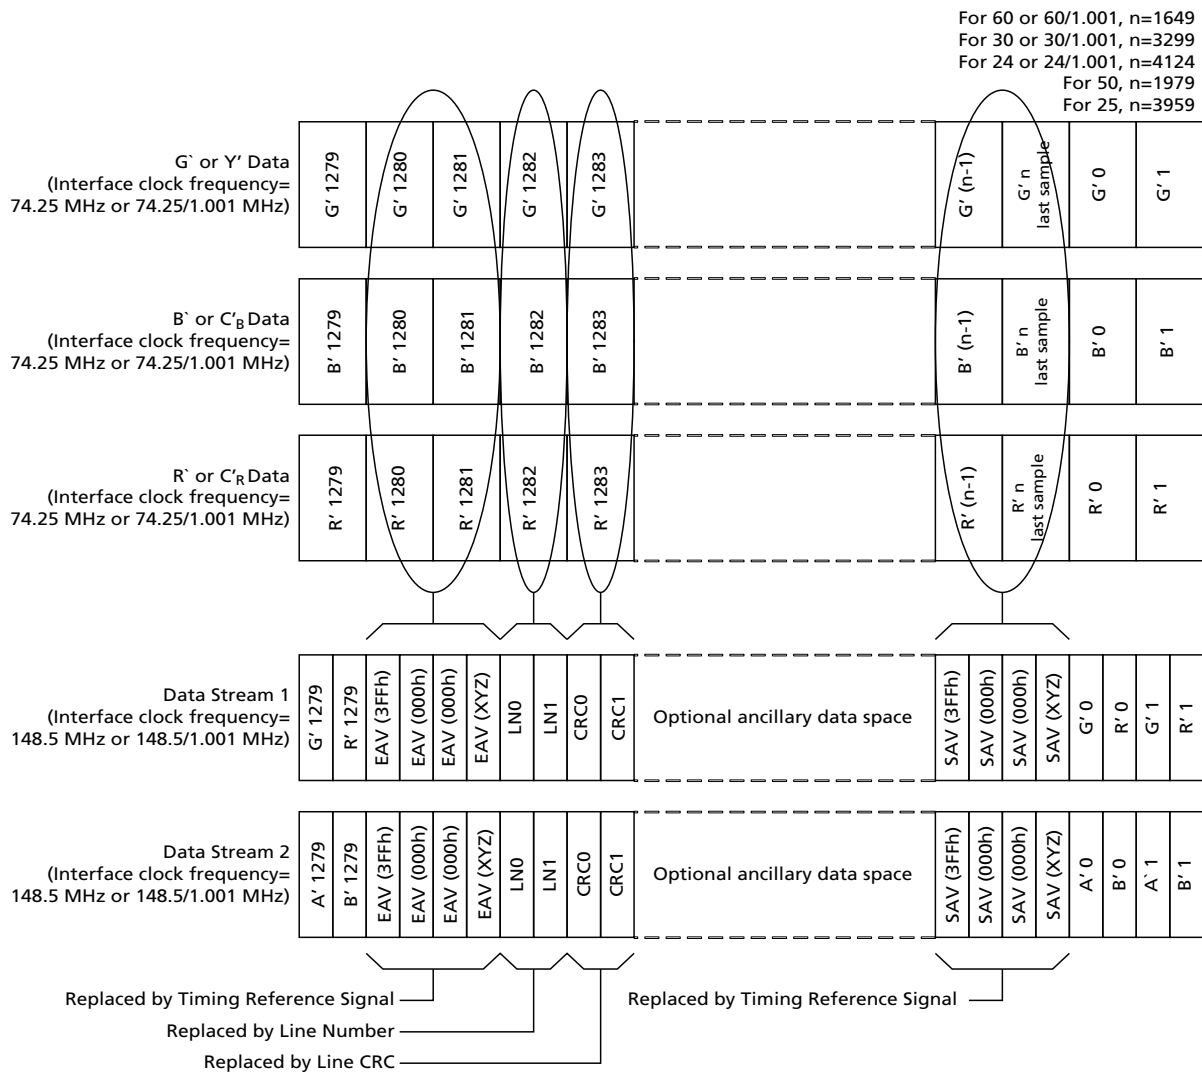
For 60 or 60/1.001, n=1649
For 30 or 30/1.001, n=3299
For 24 or 24/1.001, n=4124
For 50, n=1979
For 25, n=3959

G` or Y' Data
(Interface clock frequency=
74.25 MHz or 74.25/1.001 MHz)

G' 1279
G' 1280
G' 1281
G' 1282
G' 1283
G' (n-1)
G' n
last sample
G' 0
G' 1

B` or $C'_B$ Data
(Interface clock frequency=
74.25 MHz or 74.25/1.001 MHz)

B' 1279
B' 1280
B' 1281
B' 1282
B' 1283
B' (n-1)
B' n
last sample
B' 0
B' 1

R` or $C'_R$ Data
(Interface clock frequency=
74.25 MHz or 74.25/1.001 MHz)

R' 1279
R' 1280
R' 1281
R' 1282
R' 1283
R' (n-1)
R' n
last sample
R' 0
R' 1

Data Stream 1
(Interface clock frequency=
148.5 MHz or 148.5/1.001 MHz)

G' 1279
R' 1279
EAV (3FFh)
EAV (000h)
EAV (000h)
EAV (XYZ)
LN0
LN1
CRC0
CRC1
Optional ancillary data space
SAV (3FFh)
SAV (000h)
SAV (000h)
SAV (XYZ)
G' 0
R' 0
G' 1
R' 1

Data Stream 2
(Interface clock frequency=
148.5 MHz or 148.5/1.001 MHz)

A' 1279
B' 1279
EAV (3FFh)
EAV (000h)
EAV (000h)
EAV (XYZ)
LN0
LN1
CRC0
CRC1
Optional ancillary data space
SAV (3FFh)
SAV (000h)
SAV (000h)
SAV (XYZ)
A' 0
B' 0
A` 1
B' 1

Replaced by Timing Reference Signal
Replaced by Timing Reference Signal
Replaced by Line Number
Replaced by Line CRC